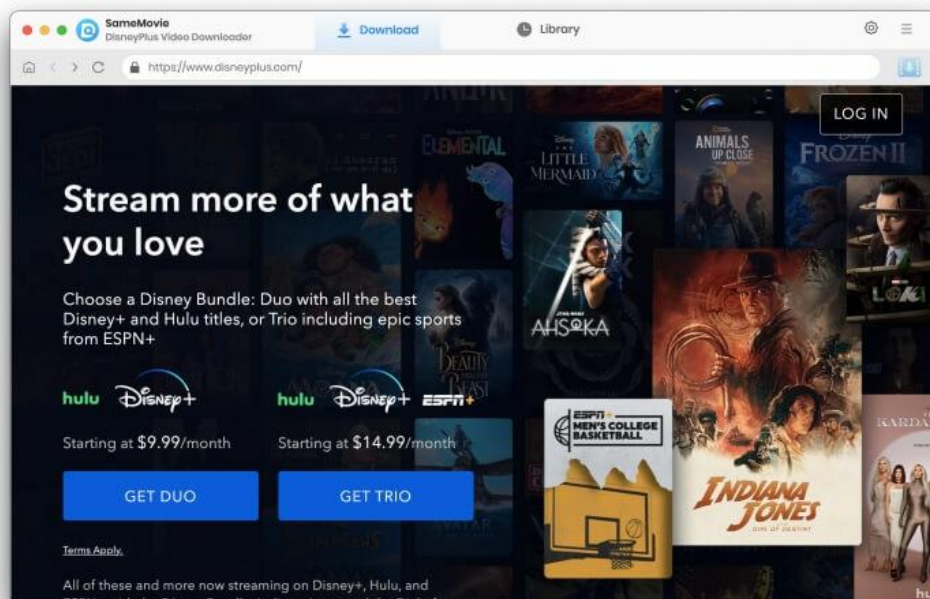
SameMovie
DisneyPlus Video Downloader

Download

Library

https://www.disneyplus.com/

LOG IN

ELEMENTAL

LITTLE MERMAID

ANIMALS UP CLOSE

FROZEN II

AHSOKA

BEAUTY AND THE BEAST

LOKI

Stream more of what you love

Choose a Disney Bundle: Duo with all the best Disney+ and Hulu titles, or Trio including epic sports from ESPN+

hulu Disney+

hulu Disney+ ESPN+

Starting at $9.99/month

Starting at $14.99/month

GET DUO

GET TRIO

ESPN+ MEN'S COLLEGE BASKETBALL

INDIANA JONES

KARDA

Terms Apply.

All of these and more now streaming on Disney+, Hulu, and